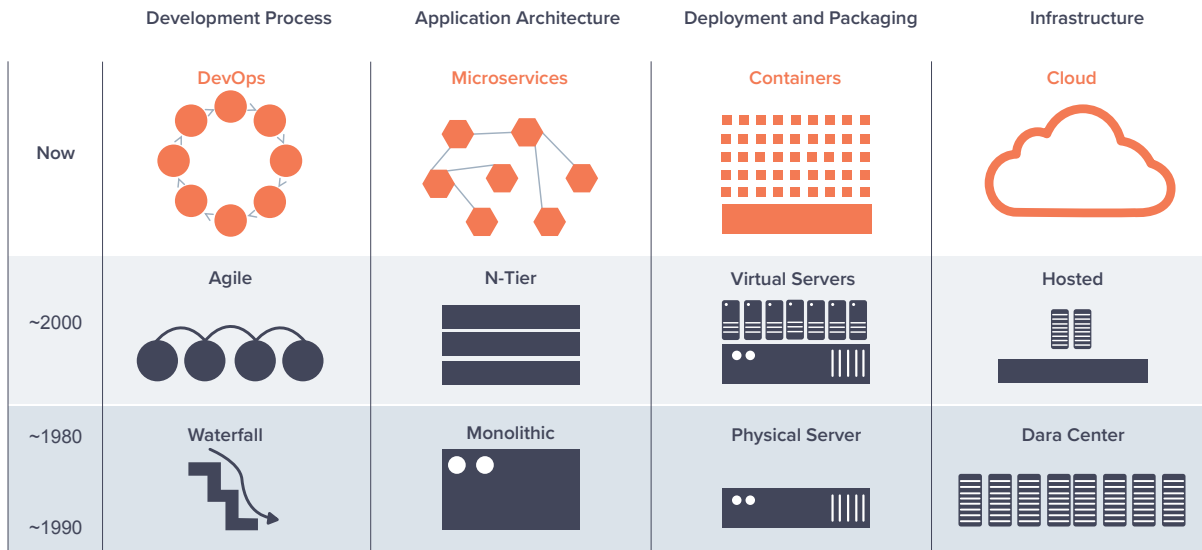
|  | Development Process | Application Architecture | Deployment and Packaging | Infrastructure |
|---|---|---|---|---|
| Now | DevOps | Microservices | Containers | Cloud |
| ~2000 | Agile | N-Tier | Virtual Servers | Hosted |
| ~1980 ~1990 | Waterfall | Monolithic | Physical Server | Dara Center |